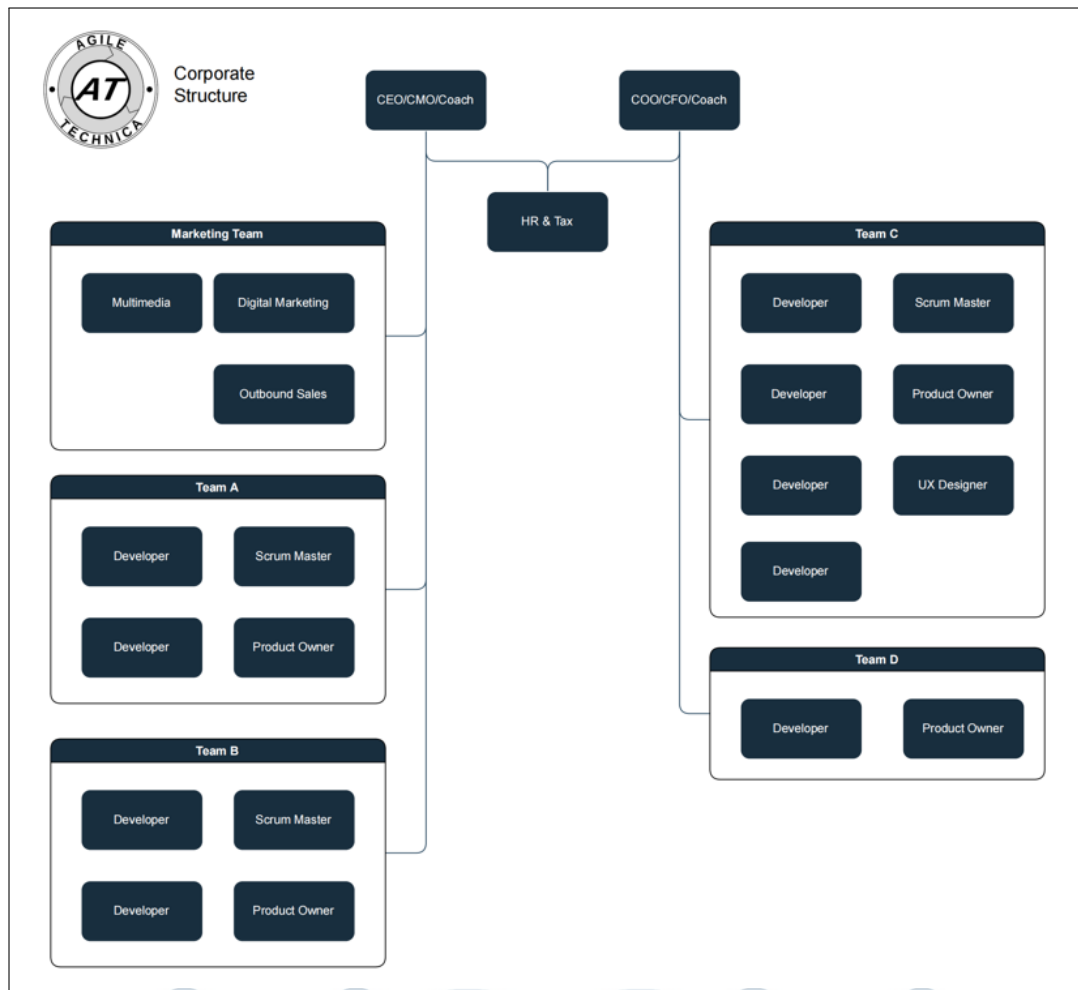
AGILE
AT
TECHNICA

Corporate Structure

CEO/CMO/Coach

COO/CFO/Coach

HR & Tax

Marketing Team

Multimedia

Digital Marketing

Outbound Sales

Team A

Developer

Scrum Master

Developer

Product Owner

Team B

Developer

Scrum Master

Developer

Product Owner

Team C

Developer

Scrum Master

Developer

Product Owner

Developer

UX Designer

Developer

Team D

Developer

Product Owner